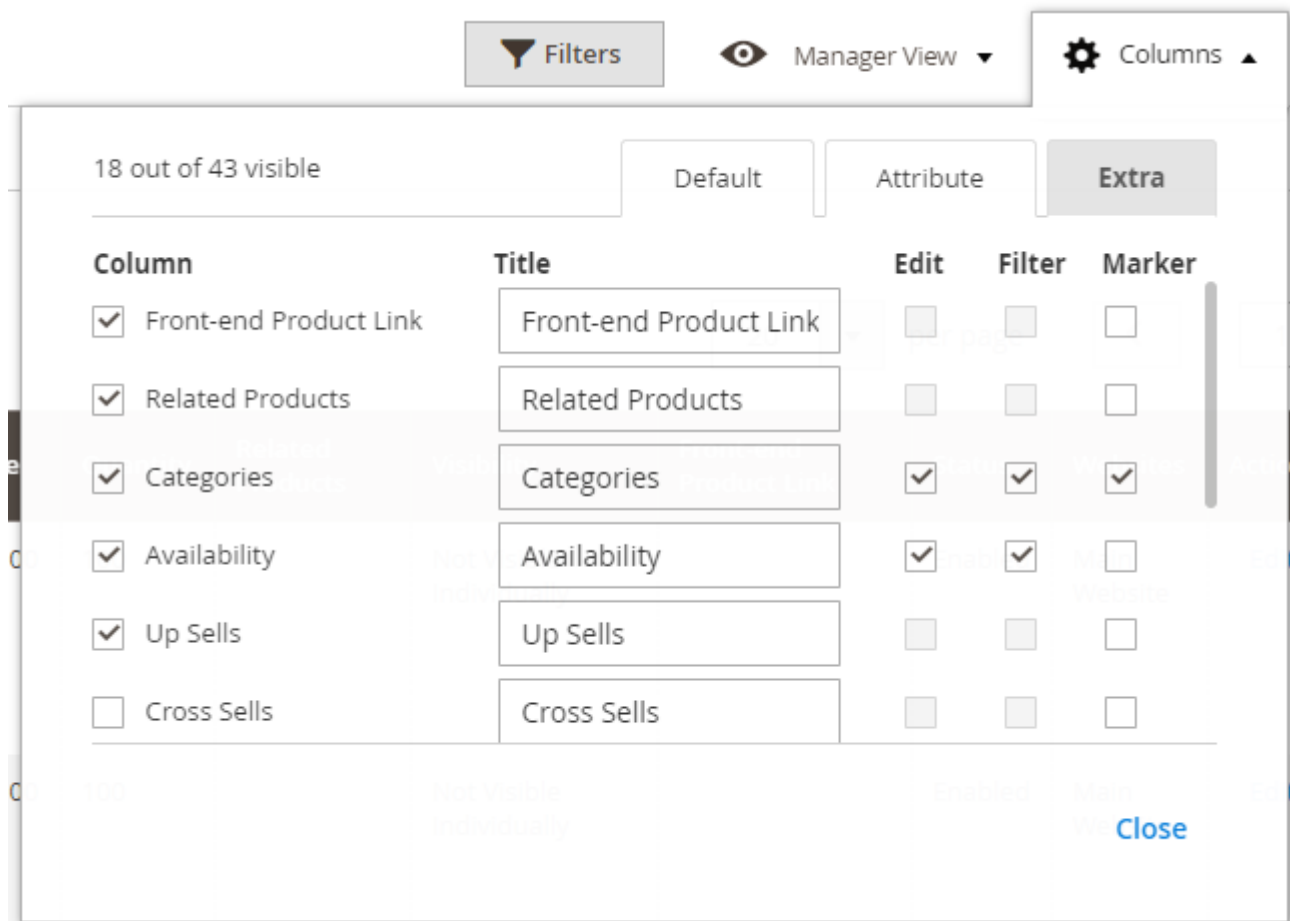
Filters Manager View Columns

18 out of 43 visible

Default Attribute Extra

| Column | Title | Edit | Filter | Marker |
|---|---|---|---|---|
| Front-end Product Link | Front-end Product Link | | | |
| Related Products | Related Products | | | |
| Categories | Categories | ✓ | ✓ | ✓ |
| Availability | Availability | ✓ | ✓ | |
| Up Sells | Up Sells | | | |
| Cross Sells | Cross Sells | | | |

Close